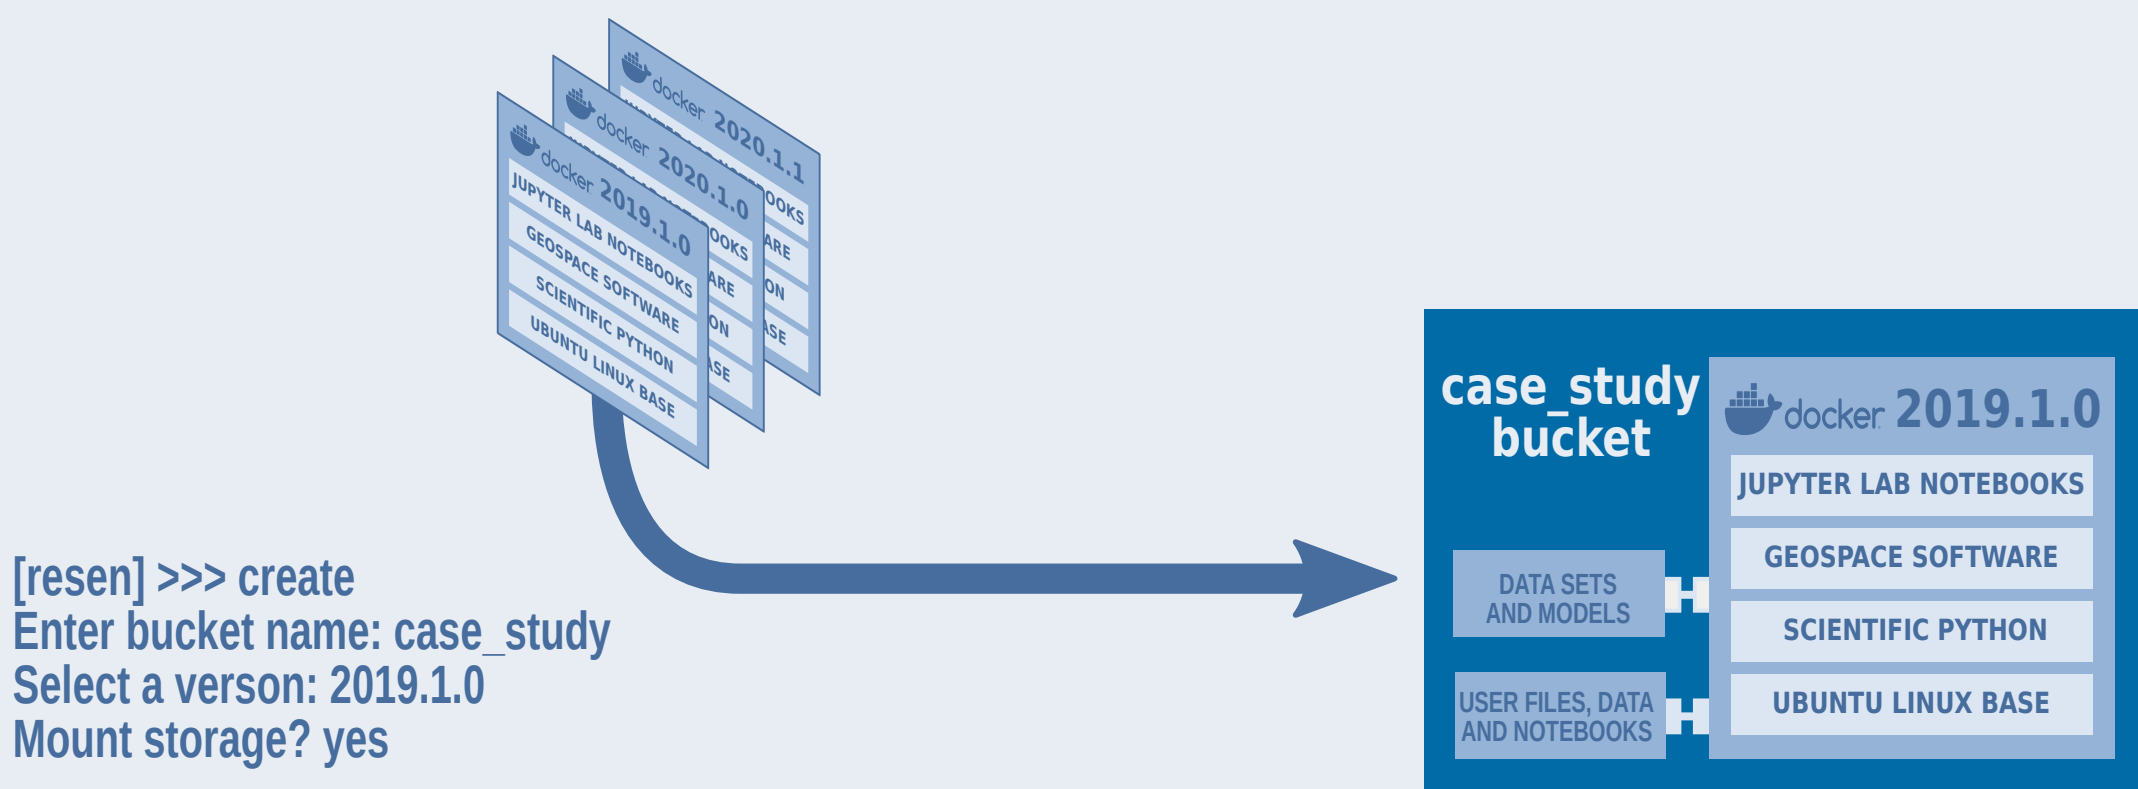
docker 2020.1.1

docker 2020.1.0

docker 2019.1.0
JUPYTER LAB NOTEBOOKS
GEOSPACE SOFTWARE
SCIENTIFIC PYTHON
UBUNTU LINUX BASE

[resen] >>> create
Enter bucket name: case_study
Select a verson: 2019.1.0
Mount storage? yes

case_study bucket

docker 2019.1.0
JUPYTER LAB NOTEBOOKS
GEOSPACE SOFTWARE
SCIENTIFIC PYTHON
UBUNTU LINUX BASE

DATA SETS AND MODELS

USER FILES, DATA AND NOTEBOOKS